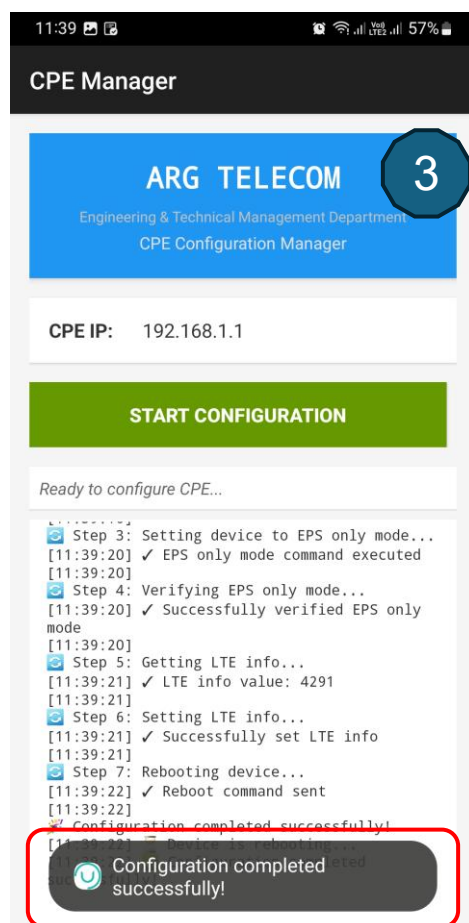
11:39 57%

CPE Manager

3

ARG TELECOM
Engineering & Technical Management Department
CPE Configuration Manager

CPE IP: 192.168.1.1

START CONFIGURATION

Ready to configure CPE...

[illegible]
🔄 Step 3: Setting device to EPS only mode...
[11:39:20] ✓ EPS only mode command executed
[11:39:20]
🔄 Step 4: Verifying EPS only mode...
[11:39:20] ✓ Successfully verified EPS only mode
[11:39:20]
🔄 Step 5: Getting LTE info...
[11:39:21] ✓ LTE info value: 4291
[11:39:21]
🔄 Step 6: Setting LTE info...
[11:39:21] ✓ Successfully set LTE info
[11:39:21]
🔄 Step 7: Rebooting device...
[11:39:22] ✓ Reboot command sent
[11:39:22]
🎉 Configuration completed successfully!
[11:39:22] ⏳ Device is rebooting...
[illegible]

Configuration completed successfully!